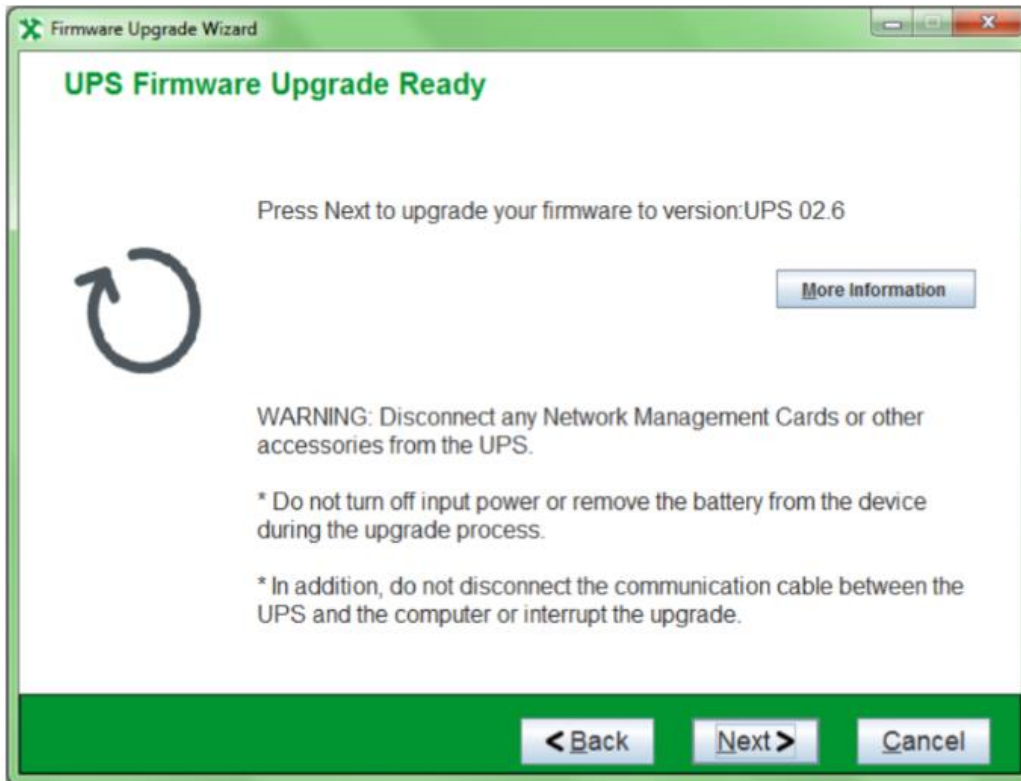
Firmware Upgrade Wizard

UPS Firmware Upgrade Ready

Press Next to upgrade your firmware to version:UPS 02.6

More Information

WARNING: Disconnect any Network Management Cards or other accessories from the UPS.

* Do not turn off input power or remove the battery from the device during the upgrade process.

* In addition, do not disconnect the communication cable between the UPS and the computer or interrupt the upgrade.

< Back

Next >

Cancel